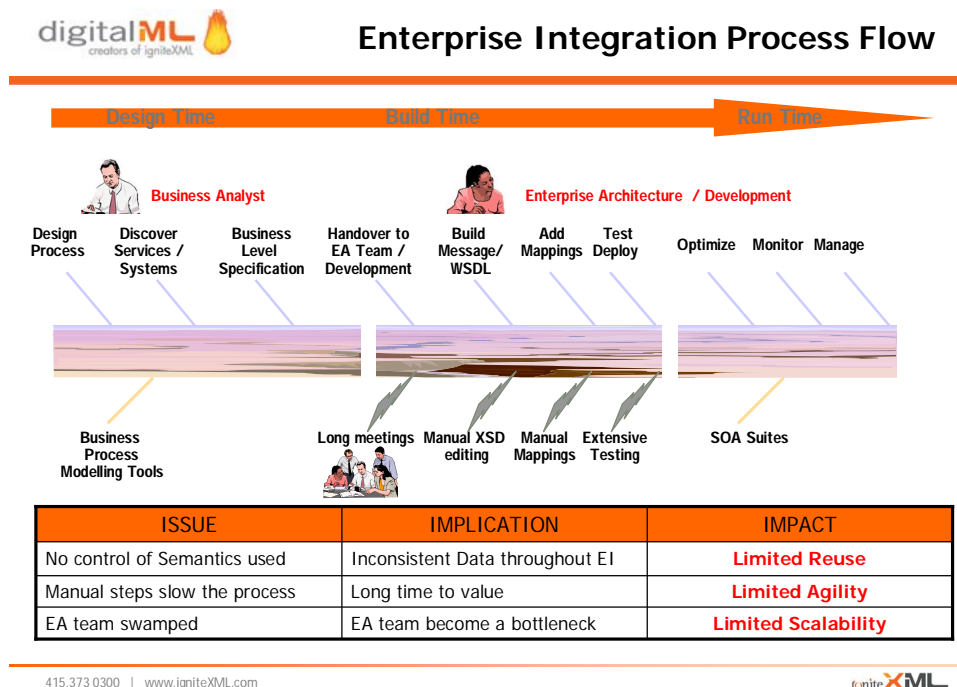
digitalML creators of igniteXML

Enterprise Integration Process Flow

Design Time

Build Time

Run Time

Business Analyst

Enterprise Architecture / Development

Design Process

Discover Services / Systems

Business Level Specification

Handover to EA Team / Development

Build Message/ WSDL

Add Mappings

Test Deploy

Optimize

Monitor

Manage

Business Process Modelling Tools

Long meetings

Manual XSD editing

Manual Mappings

Extensive Testing

SOA Suites

| ISSUE | IMPLICATION | IMPACT |
|---|---|---|
| No control of Semantics used | Inconsistent Data throughout EI | Limited Reuse |
| Manual steps slow the process | Long time to value | Limited Agility |
| EA team swamped | EA team become a bottleneck | Limited Scalability |

415.373.0300 | www.igniteXML.com

igniteXML